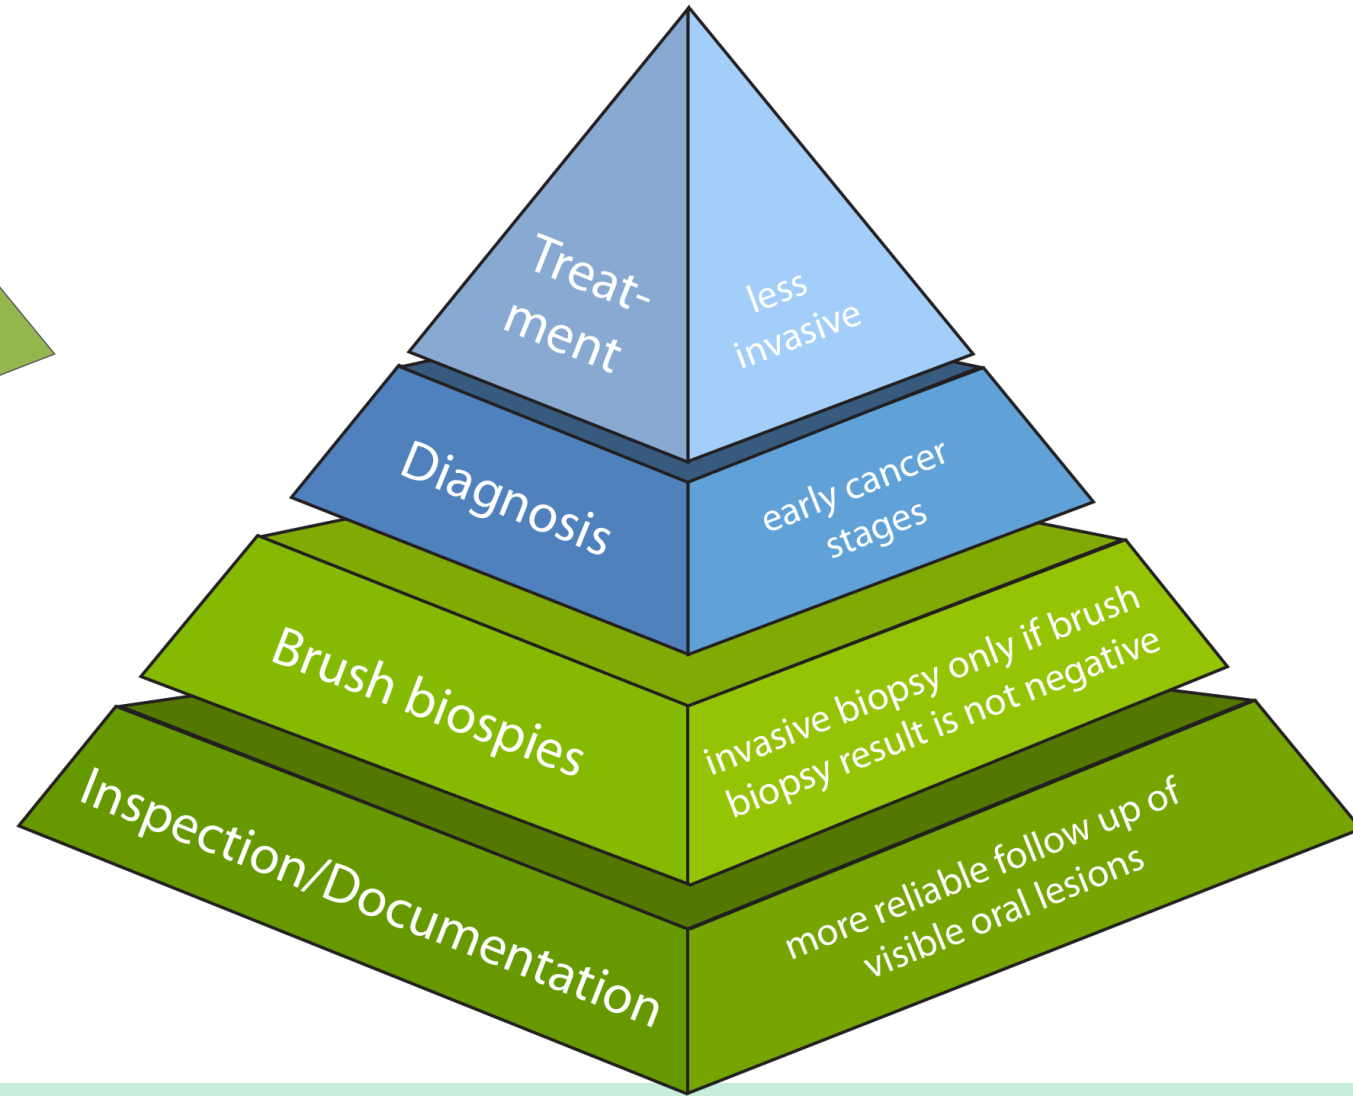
Treatment

less invasive

Diagnosis

early cancer stages

Brush biospies

invasive biopsy only if brush biopsy result is not negative

Inspection/Documentation

more reliable follow up of visible oral lesions